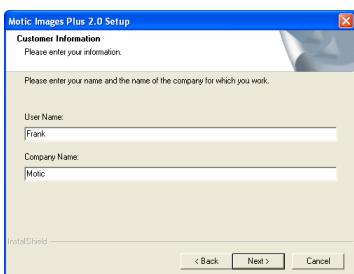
Motic Images Plus 2.0 Setup

Customer Information
Please enter your information.

Please enter your name and the name of the company for which you work.

User Name:
Frank

Company Name:
Motic

InstallShield

< Back
Next >
Cancel